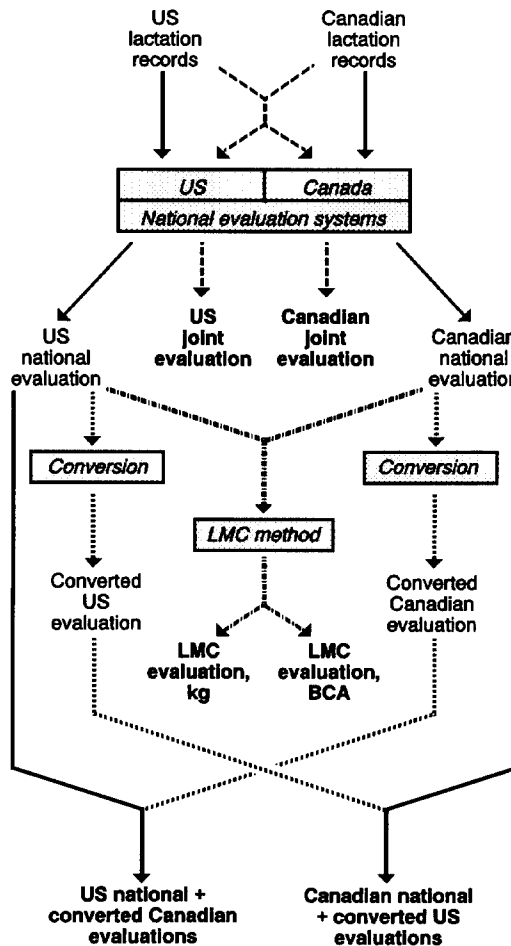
US lactation records

Canadian lactation records

US

Canada

National evaluation systems

US national evaluation

US joint evaluation

Canadian joint evaluation

Canadian national evaluation

Conversion

Conversion

LMC method

Converted US evaluation

Converted Canadian evaluation

LMC evaluation, kg

LMC evaluation, BCA

US national + converted Canadian evaluations

Canadian national + converted US evaluations